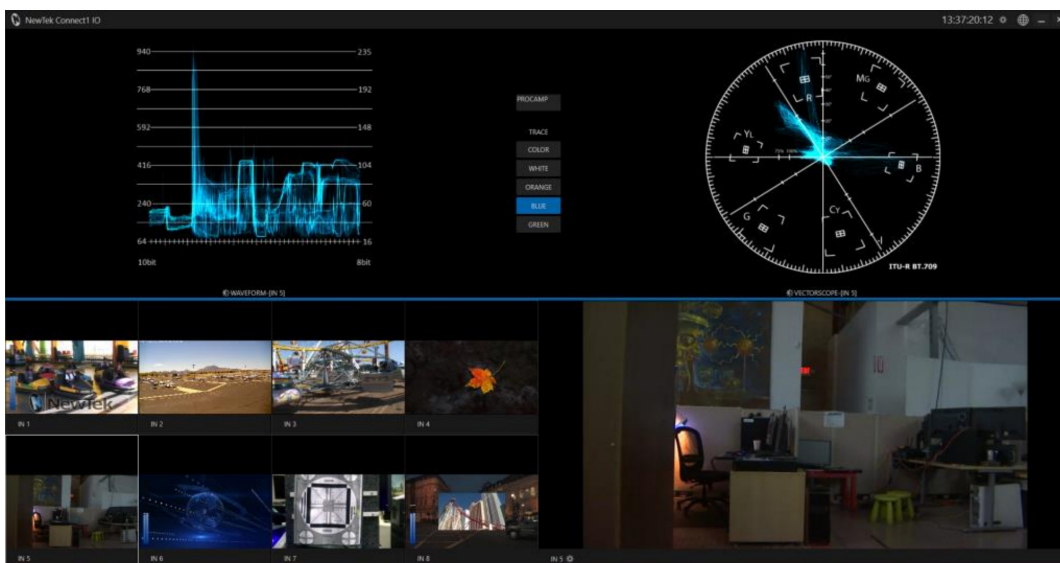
NewTek Connect1 IO

13:37:20:12

940 235
768 192
592 148
416 104
240 60
64 16

10bit 8bit

WAVEFORM-[IN 5]

PROCAMP

TRACE
COLOR
WHITE
ORANGE
BLUE
GREEN

R
MG
YL
B
G
CY

ITU-R BT.709

VECTORSCOPE-[IN 5]

NewTek

IN 1
IN 2
IN 3
IN 4
IN 5
IN 6
IN 7
IN 8
IN 5